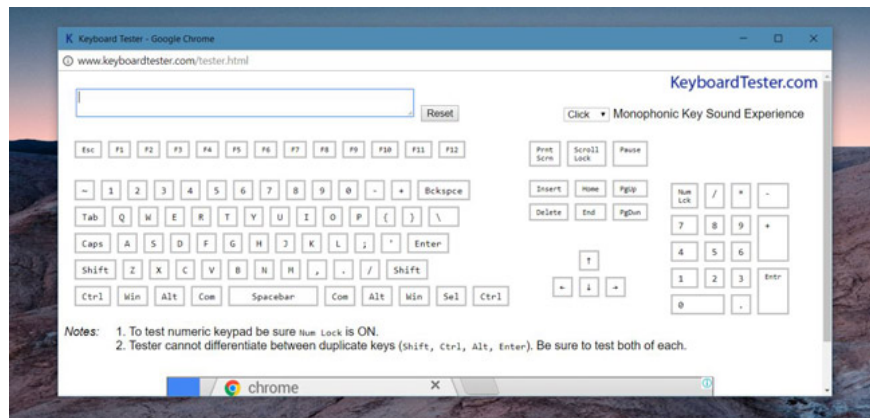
K Keyboard Tester - Google Chrome

www.keyboardtester.com/tester.html

KeyboardTester.com

Reset

Click Monophonic Key Sound Experience

Esc F1 F2 F3 F4 F5 F6 F7 F8 F9 F10 F11 F12

Prnt Scrn Scroll Lock Pause

~ 1 2 3 4 5 6 7 8 9 0 - + Bckspce

Insert Home PgUp

Num Lck / * -

Tab Q W E R T Y U I O P { } \

Delete End PgDwn

7 8 9 +

Caps A S D F G H J K L ; ' Enter

4 5 6

Shift Z X C V B N M , . / Shift

↑

1 2 3 Entr

Ctrl Win Alt Com Spacebar Com Alt Win Sel Ctrl

← ↓ →

0 .

Notes: 1. To test numeric keypad be sure Num Lock is ON.
2. Tester cannot differentiate between duplicate keys (Shift, Ctrl, Alt, Enter). Be sure to test both of each.

chrome ×